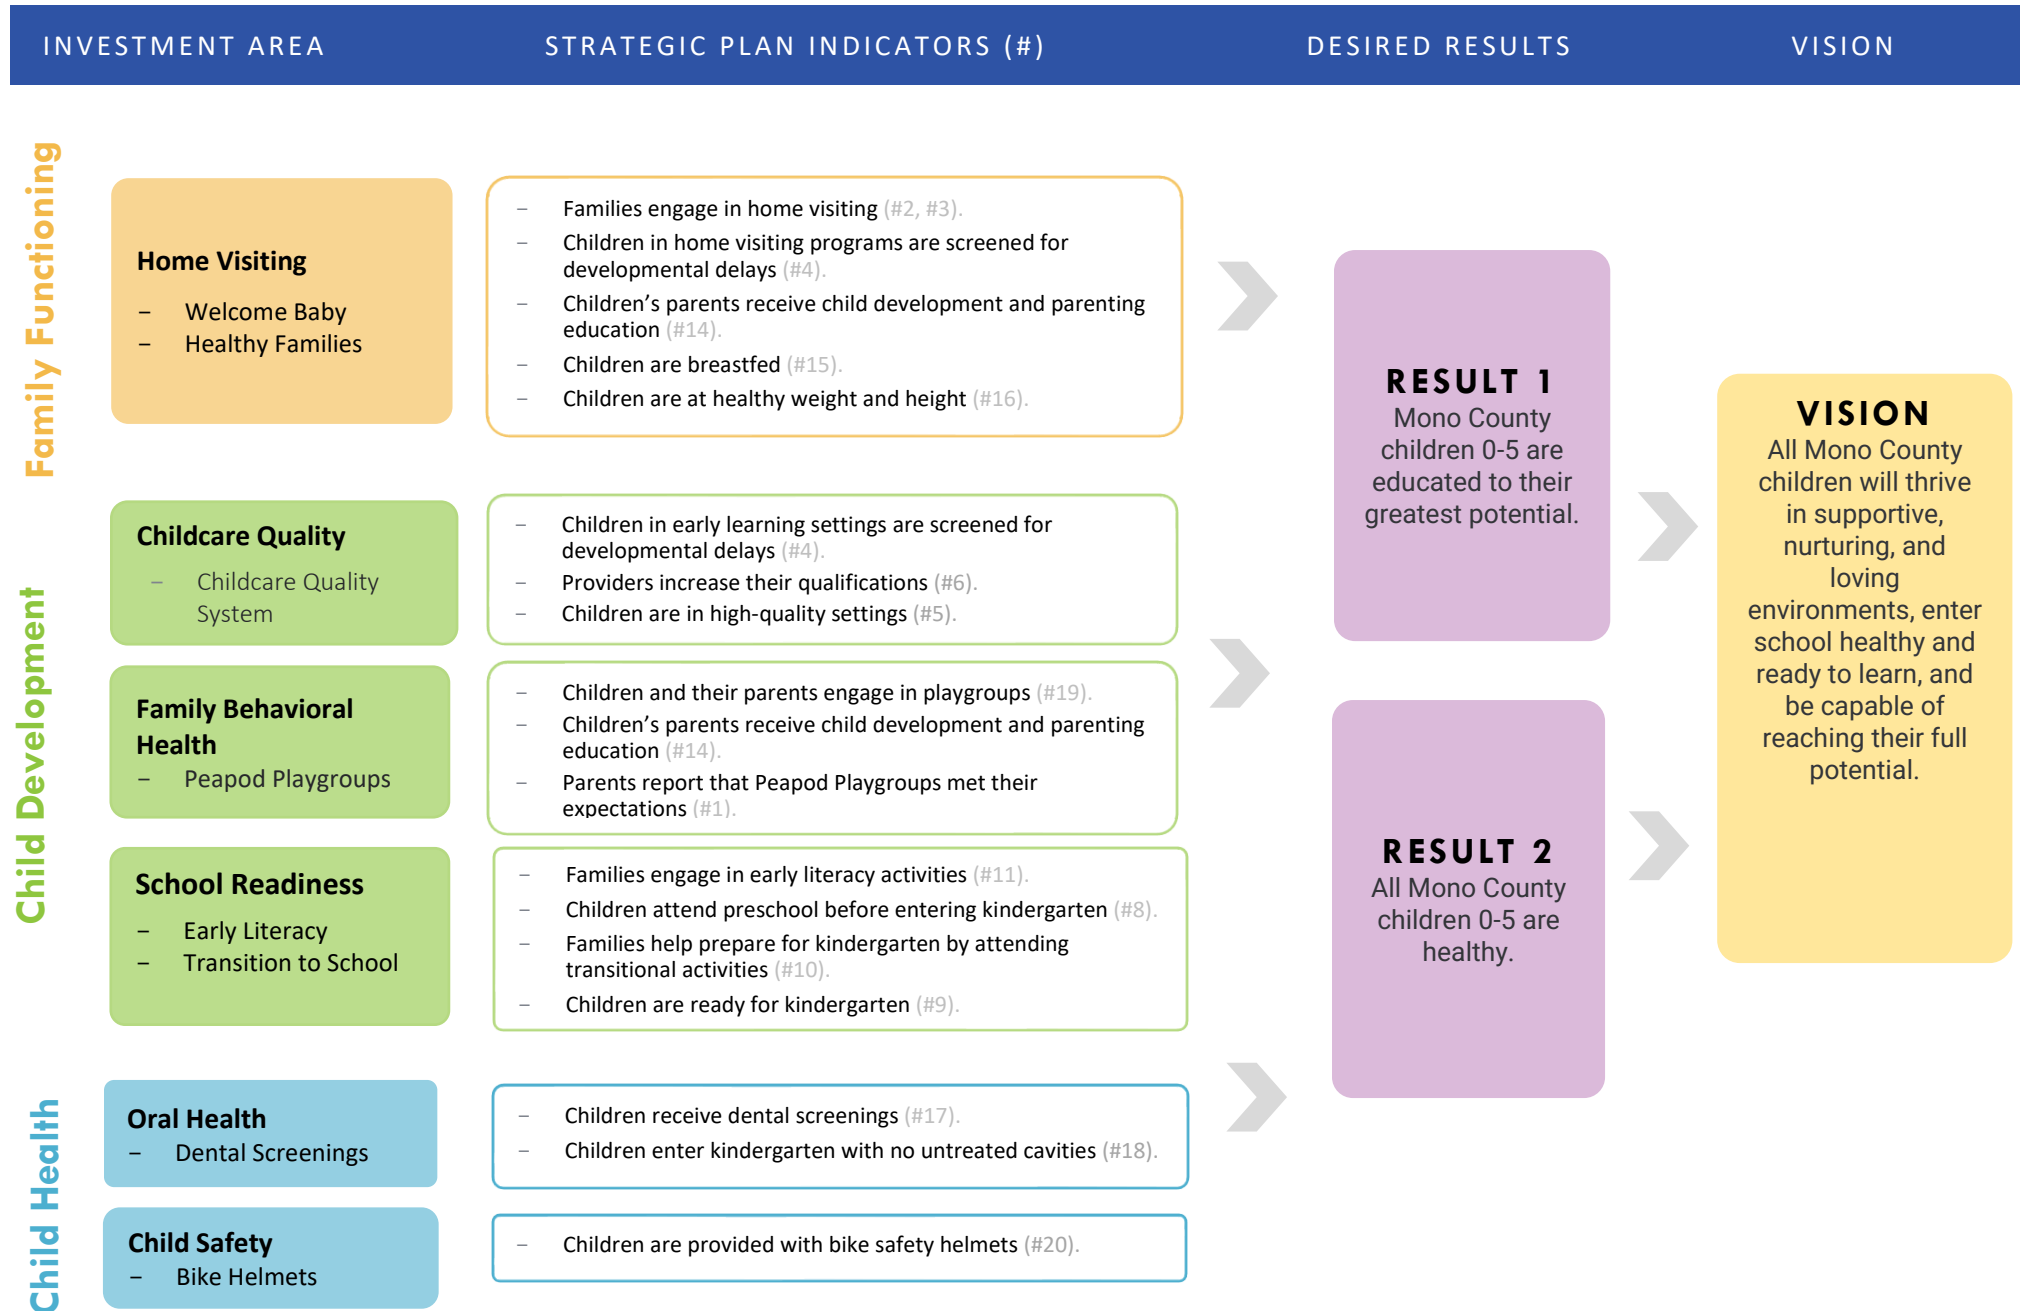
INVESTMENT AREA STRATEGIC PLAN INDICATORS (#) DESIRED RESULTS VISION

Family Functioning

Home Visiting
– Welcome Baby
– Healthy Families

– Families engage in home visiting (#2, #3).
– Children in home visiting programs are screened for developmental delays (#4).
– Children's parents receive child development and parenting education (#14).
– Children are breastfed (#15).
– Children are at healthy weight and height (#16).

Child Development

Childcare Quality
– Childcare Quality System

– Children in early learning settings are screened for developmental delays (#4).
– Providers increase their qualifications (#6).
– Children are in high-quality settings (#5).

Family Behavioral Health
– Peapod Playgroups

– Children and their parents engage in playgroups (#19).
– Children's parents receive child development and parenting education (#14).
– Parents report that Peapod Playgroups met their expectations (#1).

School Readiness
– Early Literacy
– Transition to School

– Families engage in early literacy activities (#11).
– Children attend preschool before entering kindergarten (#8).
– Families help prepare for kindergarten by attending transitional activities (#10).
– Children are ready for kindergarten (#9).

Child Health

Oral Health
– Dental Screenings

– Children receive dental screenings (#17).
– Children enter kindergarten with no untreated cavities (#18).

Child Safety
– Bike Helmets

– Children are provided with bike safety helmets (#20).

RESULT 1
Mono County children 0-5 are educated to their greatest potential.

RESULT 2
All Mono County children 0-5 are healthy.

VISION
All Mono County children will thrive in supportive, nurturing, and loving environments, enter school healthy and ready to learn, and be capable of reaching their full potential.